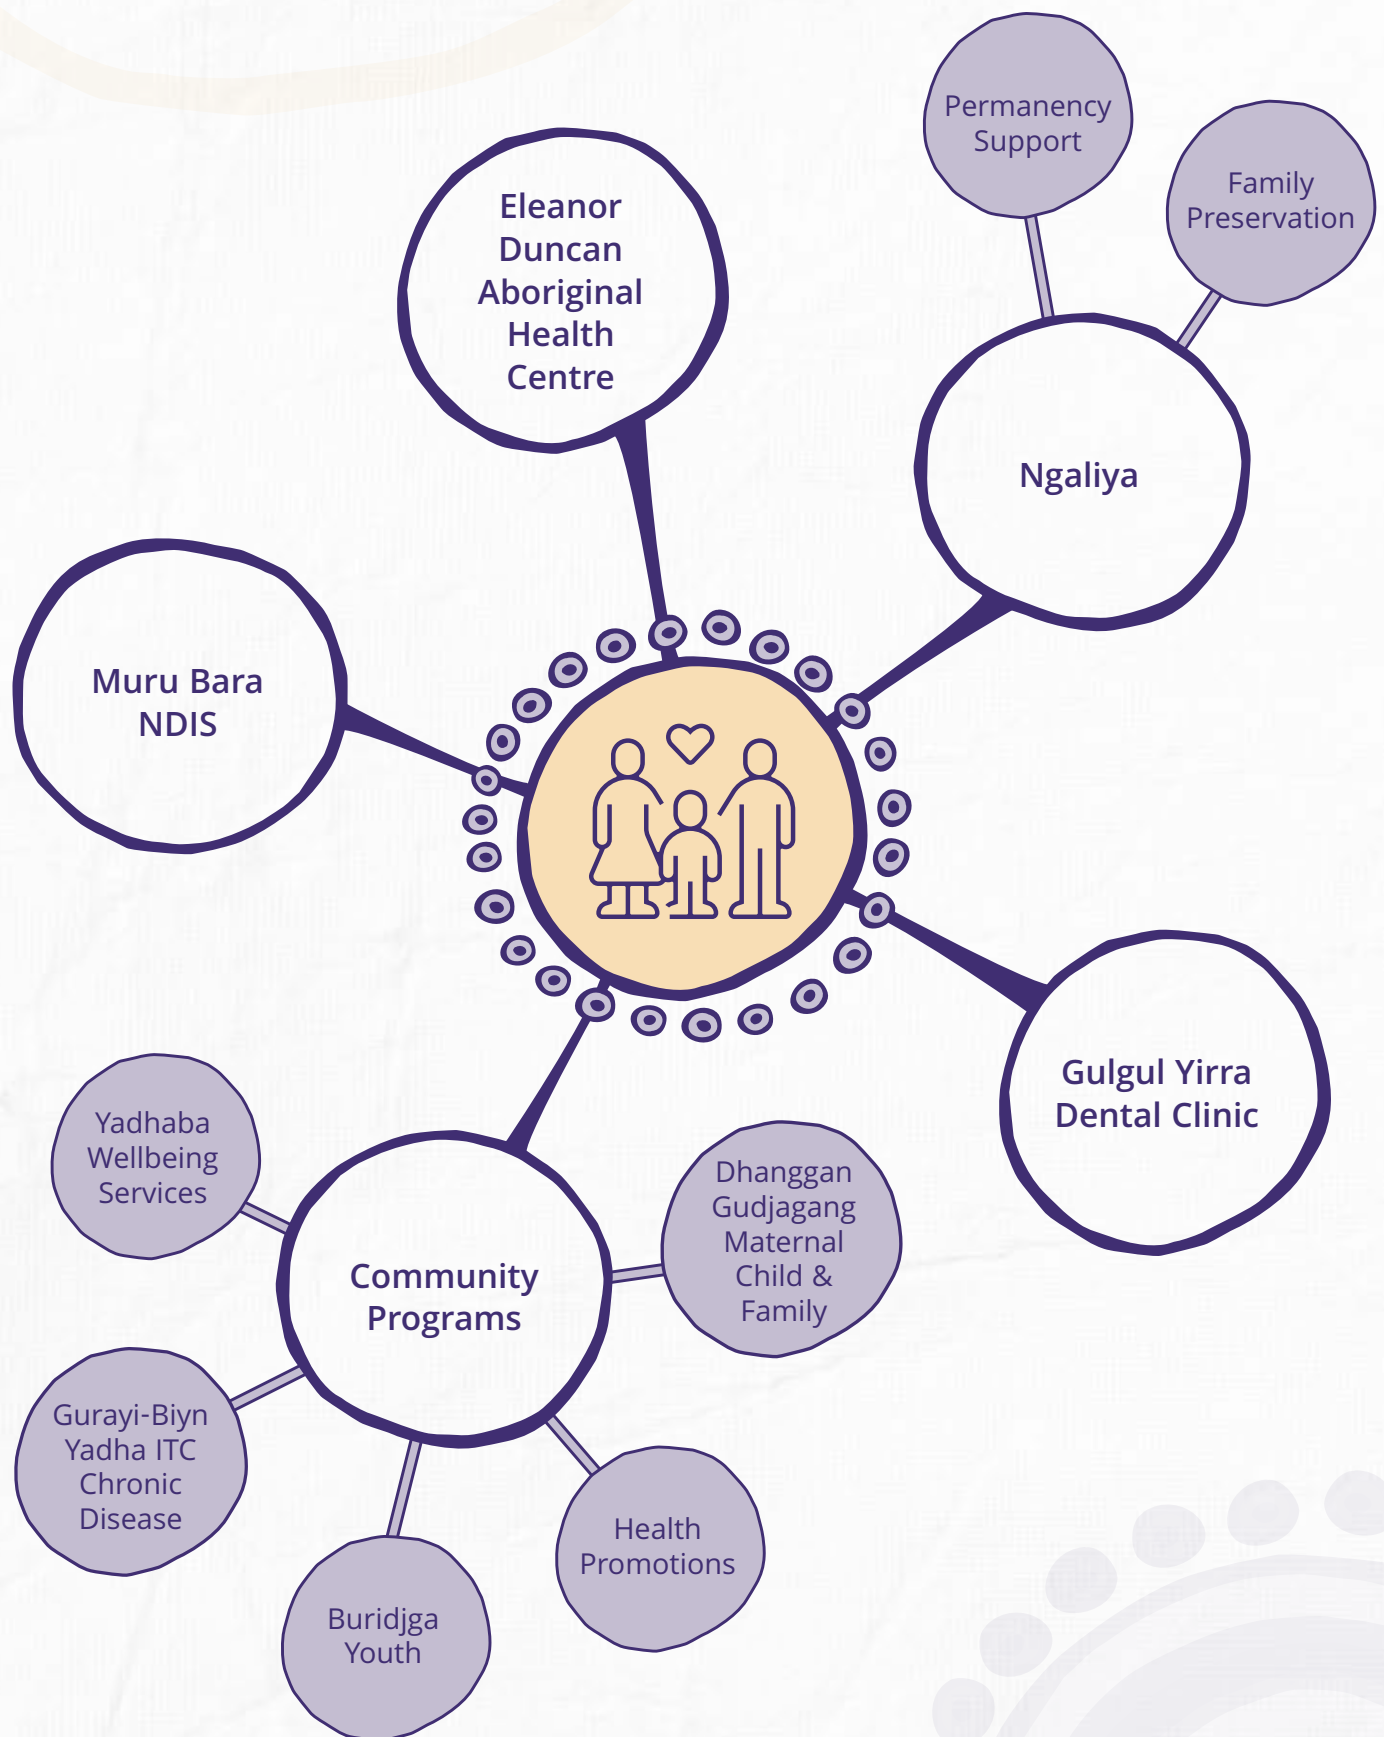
Permanency Support

Family Preservation

Eleanor Duncan Aboriginal Health Centre

Ngaliya

Muru Bara NDIS

Gulgul Yirra Dental Clinic

Yadhaba Wellbeing Services

Community Programs

Dhanggan Gudjagang Maternal Child & Family

Gurayi-Biyn Yadha ITC Chronic Disease

Health Promotions

Buridjga Youth